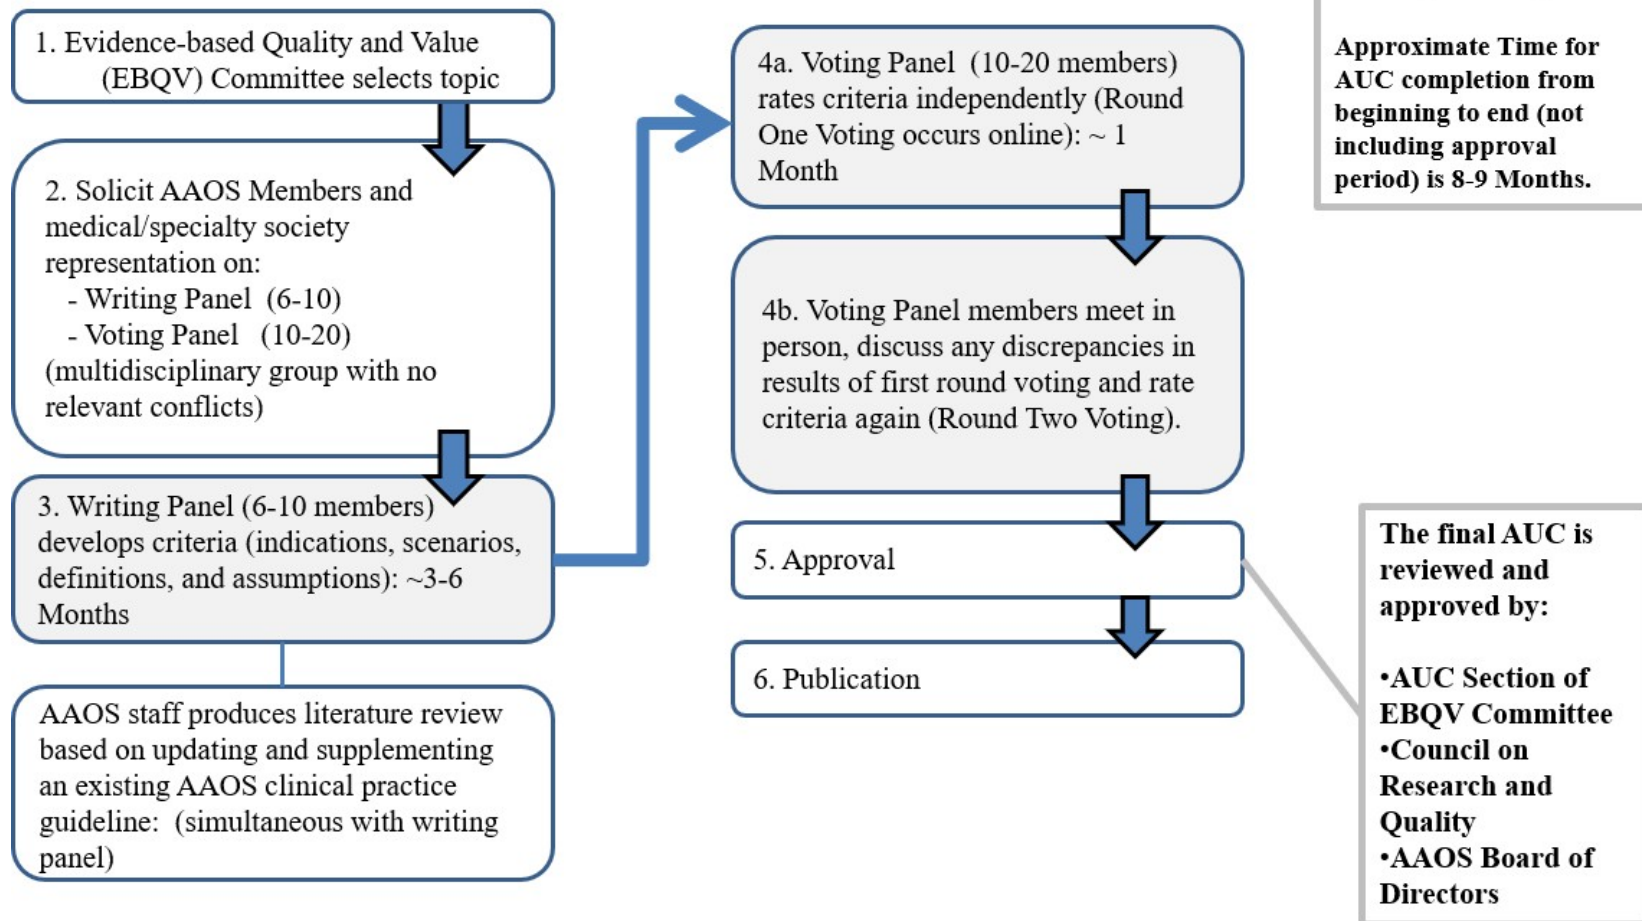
1. Evidence-based Quality and Value (EBQV) Committee selects topic

2. Solicit AAOS Members and medical/specialty society representation on:
- Writing Panel (6-10)
- Voting Panel (10-20)
(multidisciplinary group with no relevant conflicts)

3. Writing Panel (6-10 members) develops criteria (indications, scenarios, definitions, and assumptions): ~3-6 Months

AAOS staff produces literature review based on updating and supplementing an existing AAOS clinical practice guideline: (simultaneous with writing panel)

4a. Voting Panel (10-20 members) rates criteria independently (Round One Voting occurs online): ~ 1 Month

4b. Voting Panel members meet in person, discuss any discrepancies in results of first round voting and rate criteria again (Round Two Voting).

5. Approval

6. Publication

Approximate Time for AUC completion from beginning to end (not including approval period) is 8-9 Months.

The final AUC is reviewed and approved by:

•AUC Section of EBQV Committee
•Council on Research and Quality
•AAOS Board of Directors